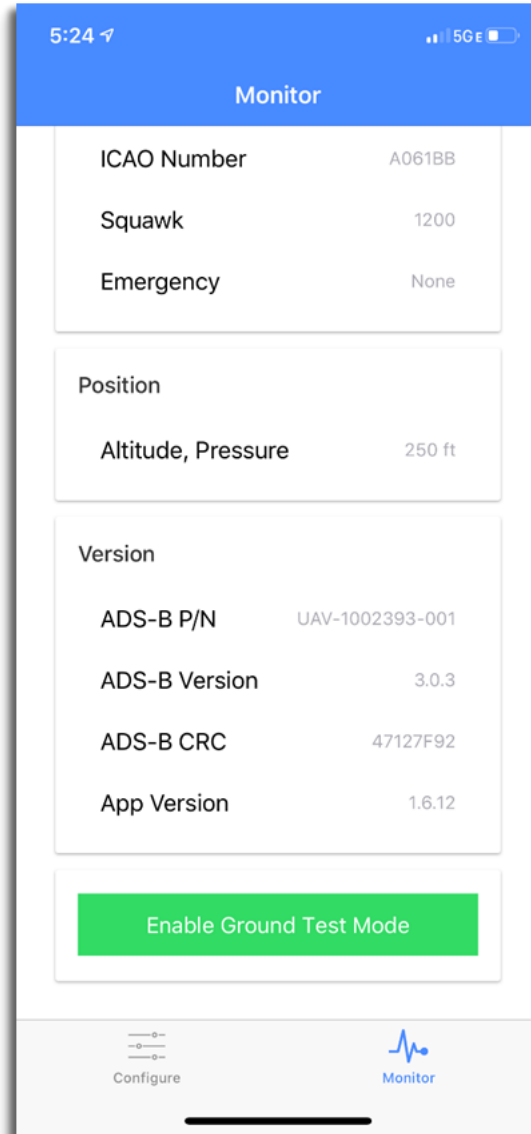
5:24
5G E

Monitor

ICAO Number A061BB

Squawk 1200

Emergency None

Position

Altitude, Pressure 250 ft

Version

ADS-B P/N UAV-1002393-001

ADS-B Version 3.0.3

ADS-B CRC 47127F92

App Version 1.6.12

Enable Ground Test Mode

Configure

Monitor